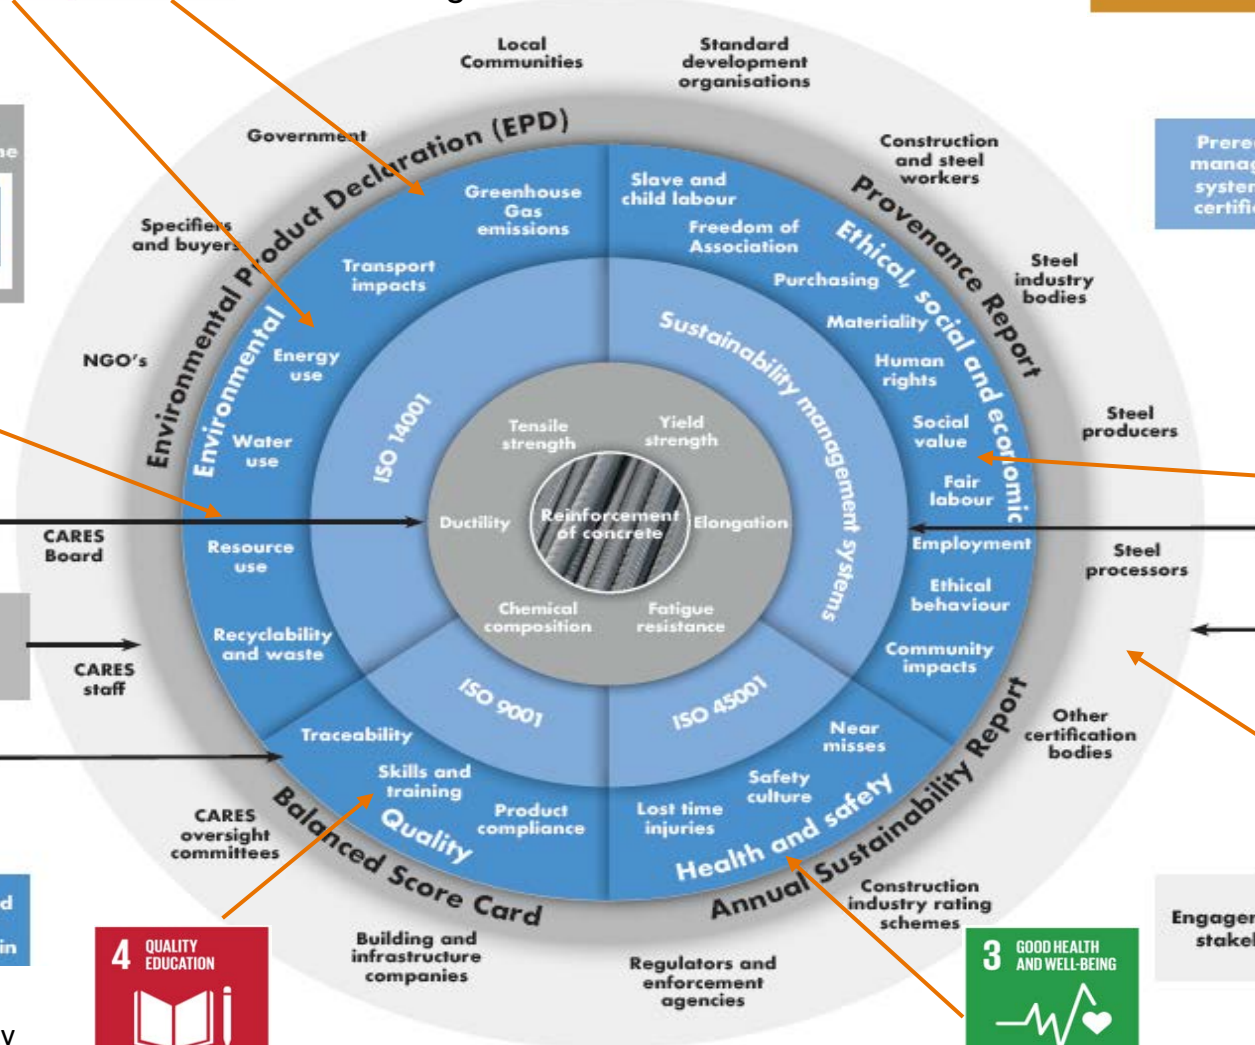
Local Communities

Standard development organisations

Government

Environmental Product Declaration (EPD)

Construction and steel workers

Provenance Report

Specifiers and buyers

Steel industry bodies

NGO's

Steel producers

CARES Board

Steel processors

CARES staff

Other certification bodies

CARES oversight committees

Balanced Score Card

Annual Sustainability Report

Construction industry rating schemes

Building and infrastructure companies

Regulators and enforcement agencies

Engager stakel

Prere manag system certifi

Environmental

Greenhouse Gas emissions

Transport impacts

Energy use

Water use

Resource use

Recyclability and waste

Ethical, social and economic

Slave and child labour

Freedom of Association

Purchasing

Materiality

Human rights

Social value

Fair labour

Employment

Ethical behaviour

Community impacts

Quality

Traceability

Skills and training

Product compliance

Health and safety

Near misses

Safety culture

Lost time injuries

ISO 14001

Sustainability management systems

ISO 9001

ISO 45001

Tensile strength

Yield strength

Ductility

Reinforcement of concrete

Elongation

Chemical composition

Fatigue resistance

4 QUALITY EDUCATION

3 GOOD HEALTH AND WELL-BEING

ne

d

in

v